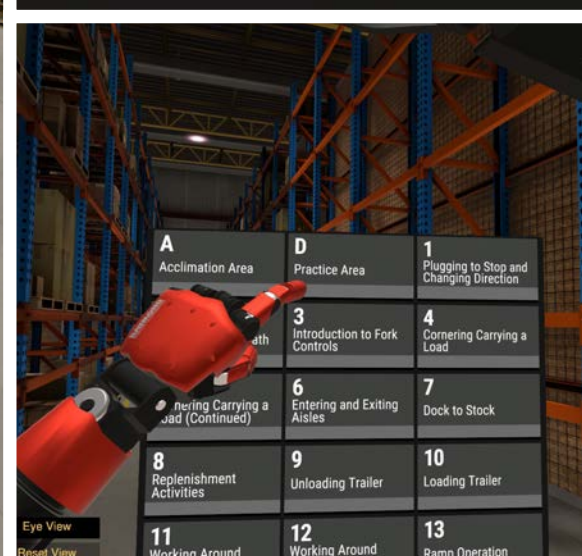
A
Acclimation Area

D
Practice Area

1
Plugging to Stop and Changing Direction

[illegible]ath

3
Introduction to Fork Controls

4
Cornering Carrying a Load

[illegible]rnering Carrying a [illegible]oad (Continued)

6
Entering and Exiting Aisles

7
Dock to Stock

8
Replenishment Activities

9
Unloading Trailer

10
Loading Trailer

Eye View
Reset View

11
Working Around

12
Working Around

13
Ramp Operation